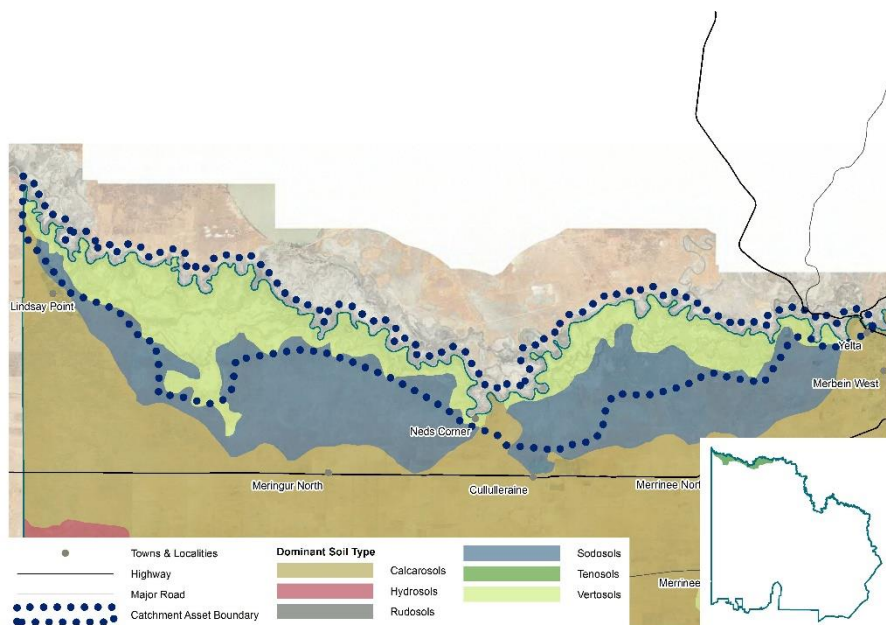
Lindsay Point
Yelta
Merbein West
Neds Corner
Meringur North
Cullulleraine
Merrinee Nor
Merrinee

Towns & Localities
Highway
Major Road
Catchment Asset Boundary

Dominant Soil Type
Calcarosols
Hydrosols
Rudosols
Sodosols
Tenosols
Vertosols